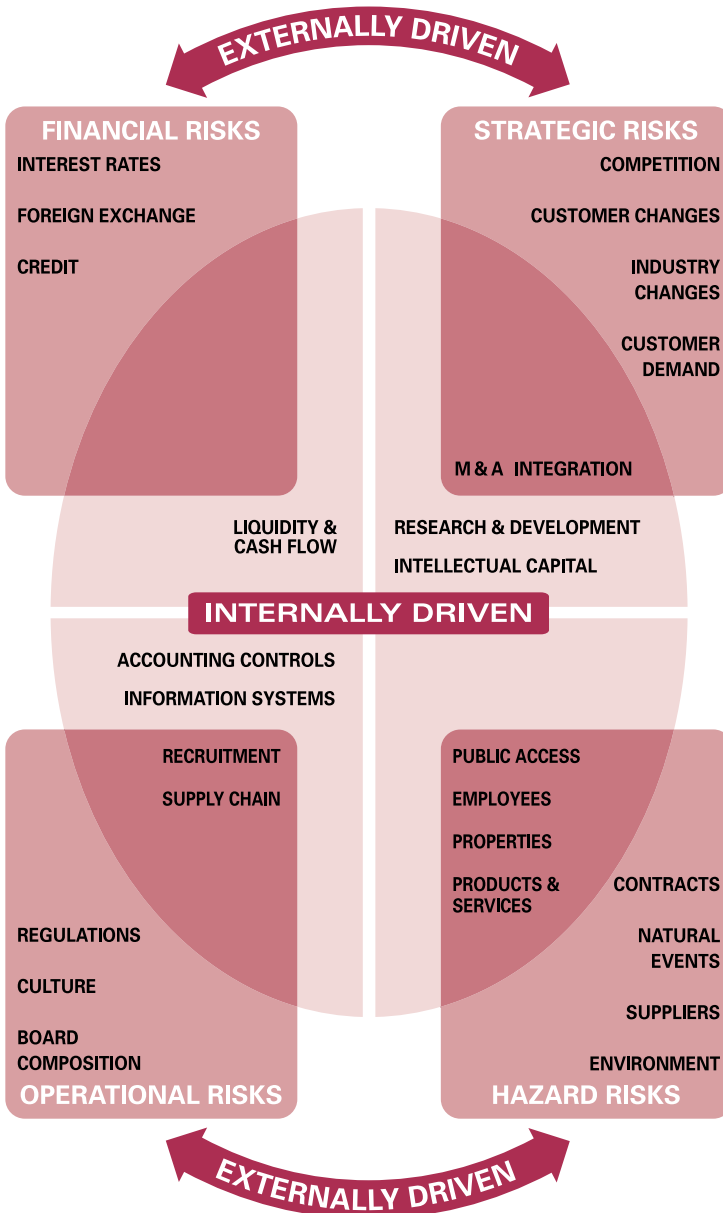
EXTERNALLY DRIVEN

FINANCIAL RISKS
INTEREST RATES
FOREIGN EXCHANGE
CREDIT

STRATEGIC RISKS
COMPETITION
CUSTOMER CHANGES
INDUSTRY CHANGES
CUSTOMER DEMAND
M & A INTEGRATION

LIQUIDITY & CASH FLOW

RESEARCH & DEVELOPMENT
INTELLECTUAL CAPITAL

INTERNALLY DRIVEN

ACCOUNTING CONTROLS
INFORMATION SYSTEMS

RECRUITMENT
SUPPLY CHAIN

REGULATIONS
CULTURE
BOARD COMPOSITION
OPERATIONAL RISKS

PUBLIC ACCESS
EMPLOYEES
PROPERTIES
PRODUCTS & SERVICES

CONTRACTS
NATURAL EVENTS
SUPPLIERS
ENVIRONMENT
HAZARD RISKS

EXTERNALLY DRIVEN